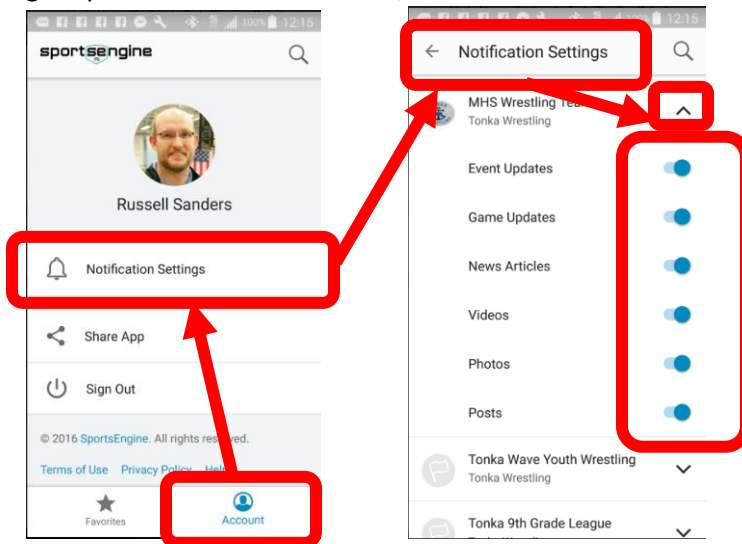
100% 12:15

sportsengine

Russell Sanders

Notification Settings

Share App

Sign Out

© 2016 SportsEngine. All rights res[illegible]ved.

Terms of Use Privacy Policy Hel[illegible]

Favorites

Account

12:15

Notification Settings

MHS Wrestling Tea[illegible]

Tonka Wrestling

Event Updates

Game Updates

News Articles

Videos

Photos

Posts

Tonka Wave Youth Wrestling

Tonka Wrestling

Tonka 9th Grade League